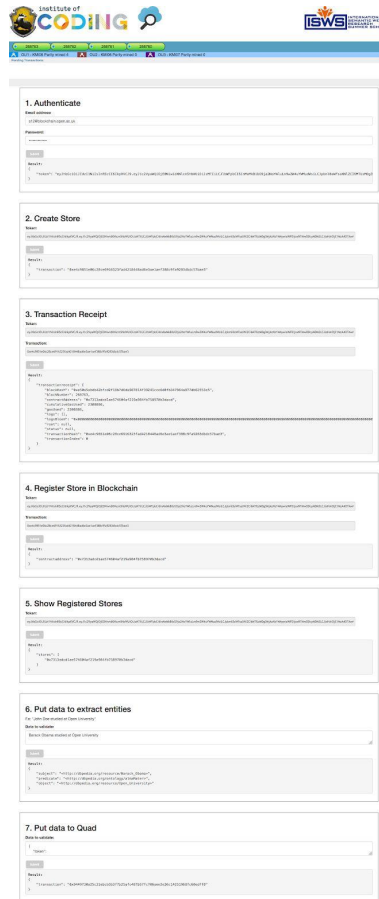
Institute of CODING

ISWS INTERNATIONAL SEMANTIC WEB RESEARCH SUMMER SCHOOL

1. Authenticate

Email address:

Password:

Result:

2. Create Store

Token:

Result:

3. Transaction Receipt

Token:

Transaction:

Result:

4. Register Store in Blockchain

Token:

Transaction:

Result:

5. Show Registered Stores

Token:

Result:

6. Put data to extract entities

Data to validate:

Barack Obama studied at Open University.

Result:

7. Put data to Quad

Data to validate:

Result: